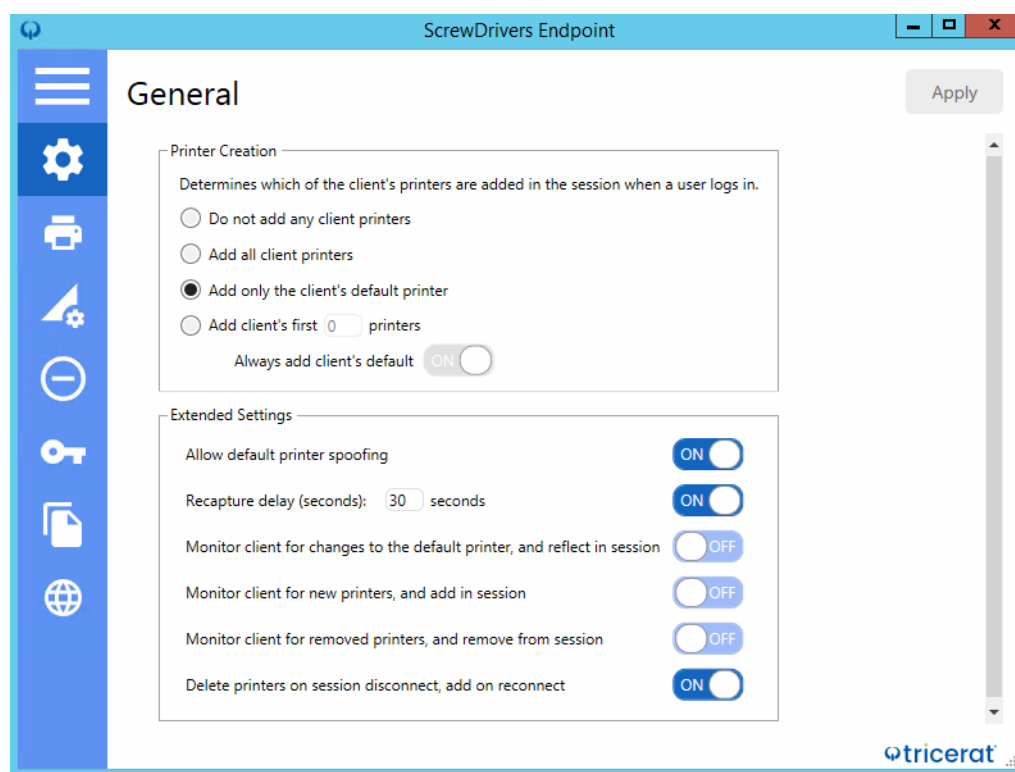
ScrewDrivers Endpoint

General

Apply

Printer Creation

Determines which of the client's printers are added in the session when a user logs in.

Do not add any client printers

Add all client printers

Add only the client's default printer

Add client's first 0 printers

Always add client's default ON

Extended Settings

Allow default printer spoofing ON

Recapture delay (seconds): 30 seconds ON

Monitor client for changes to the default printer, and reflect in session OFF

Monitor client for new printers, and add in session OFF

Monitor client for removed printers, and remove from session OFF

Delete printers on session disconnect, add on reconnect ON

tricerat